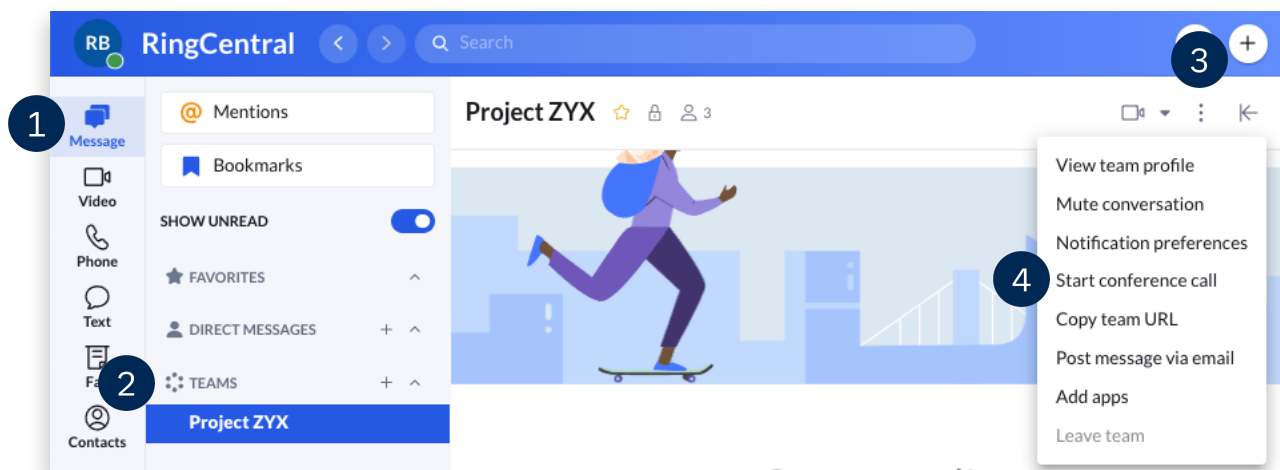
RB RingCentral

Search

3

1

Message

Video

Phone

Text

Fa

2

Contacts

Mentions

Bookmarks

SHOW UNREAD

FAVORITES

DIRECT MESSAGES

TEAMS

Project ZYX

Project ZYX 3

View team profile

Mute conversation

Notification preferences

4

Start conference call

Copy team URL

Post message via email

Add apps

Leave team